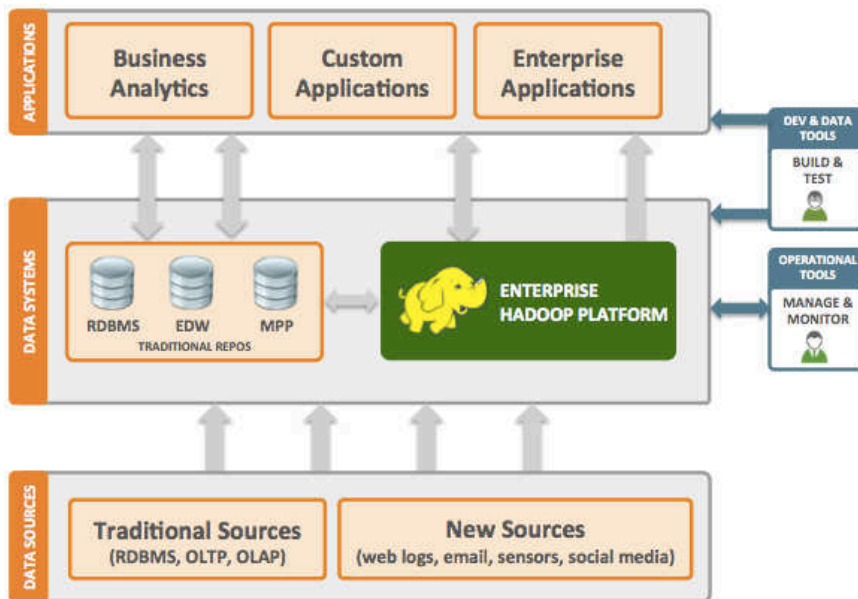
APPLICATIONS

Business Analytics

Custom Applications

Enterprise Applications

DEV & DATA TOOLS

BUILD & TEST

DATA SYSTEMS

RDBMS

EDW

MPP

TRADITIONAL REPOS

ENTERPRISE HADOOP PLATFORM

OPERATIONAL TOOLS

MANAGE & MONITOR

DATA SOURCES

Traditional Sources (RDBMS, OLTP, OLAP)

New Sources (web logs, email, sensors, social media)